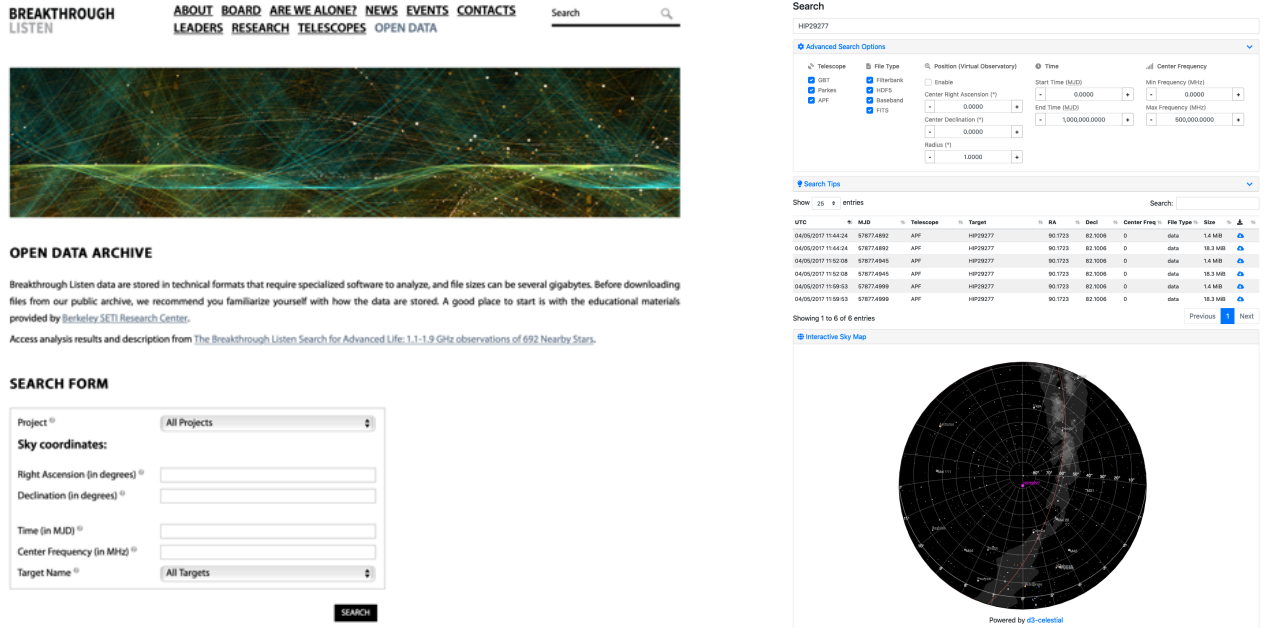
BREAKTHROUGH LISTEN

ABOUT BOARD ARE WE ALONE? NEWS EVENTS CONTACTS LEADERS RESEARCH TELESCOPES OPEN DATA

Search

OPEN DATA ARCHIVE

Breakthrough Listen data are stored in technical formats that require specialized software to analyze, and file sizes can be several gigabytes. Before downloading files from our public archive, we recommend you familiarize yourself with how the data are stored. A good place to start is with the educational materials provided by Berkeley SETI Research Center.

Access analysis results and description from The Breakthrough Listen Search for Advanced Life: 1.1-1.9 GHz observations of 692 Nearby Stars.

SEARCH FORM

Project All Projects

Sky coordinates:

Right Ascension (in degrees)

Declination (in degrees)

Time (in MJD)

Center Frequency (in MHz)

Target Name All Targets

SEARCH

Search

HIP29277

Advanced Search Options

Telescope
GBT
Parkes
APF

File Type
Filterbank
HDF5
Baseband
FITS

Position (Virtual Observatory)
Enable
Center Right Ascension (°)
- 0.0000 +
Center Declination (°)
- 0.0000 +
Radius (°)
- 1.0000 +

Time
Start Time (MJD)
- 0.0000 +
End Time (MJD)
- 1,000,000.0000 +

Center Frequency
Min Frequency (MHz)
- 0.0000 +
Max Frequency (MHz)
- 500,000.0000 +

Search Tips

Show 25 entries

Search:

| UTC | MJD | Telescope | Target | RA | Decl | Center Freq | File Type | Size |
|---|---|---|---|---|---|---|---|---|
| 04/05/2017 11:44:24 | 57877.4892 | APF | HIP29277 | 90.1723 | 82.1006 | 0 | data | 1.4 MiB |
| 04/05/2017 11:44:24 | 57877.4892 | APF | HIP29277 | 90.1723 | 82.1006 | 0 | data | 18.3 MiB |
| 04/05/2017 11:52:08 | 57877.4945 | APF | HIP29277 | 90.1723 | 82.1006 | 0 | data | 1.4 MiB |
| 04/05/2017 11:52:08 | 57877.4945 | APF | HIP29277 | 90.1723 | 82.1006 | 0 | data | 18.3 MiB |
| 04/05/2017 11:59:53 | 57877.4999 | APF | HIP29277 | 90.1723 | 82.1006 | 0 | data | 1.4 MiB |
| 04/05/2017 11:59:53 | 57877.4999 | APF | HIP29277 | 90.1723 | 82.1006 | 0 | data | 18.3 MiB |

Showing 1 to 6 of 6 entries

Previous 1 Next

Interactive Sky Map

Powered by d3-celestial